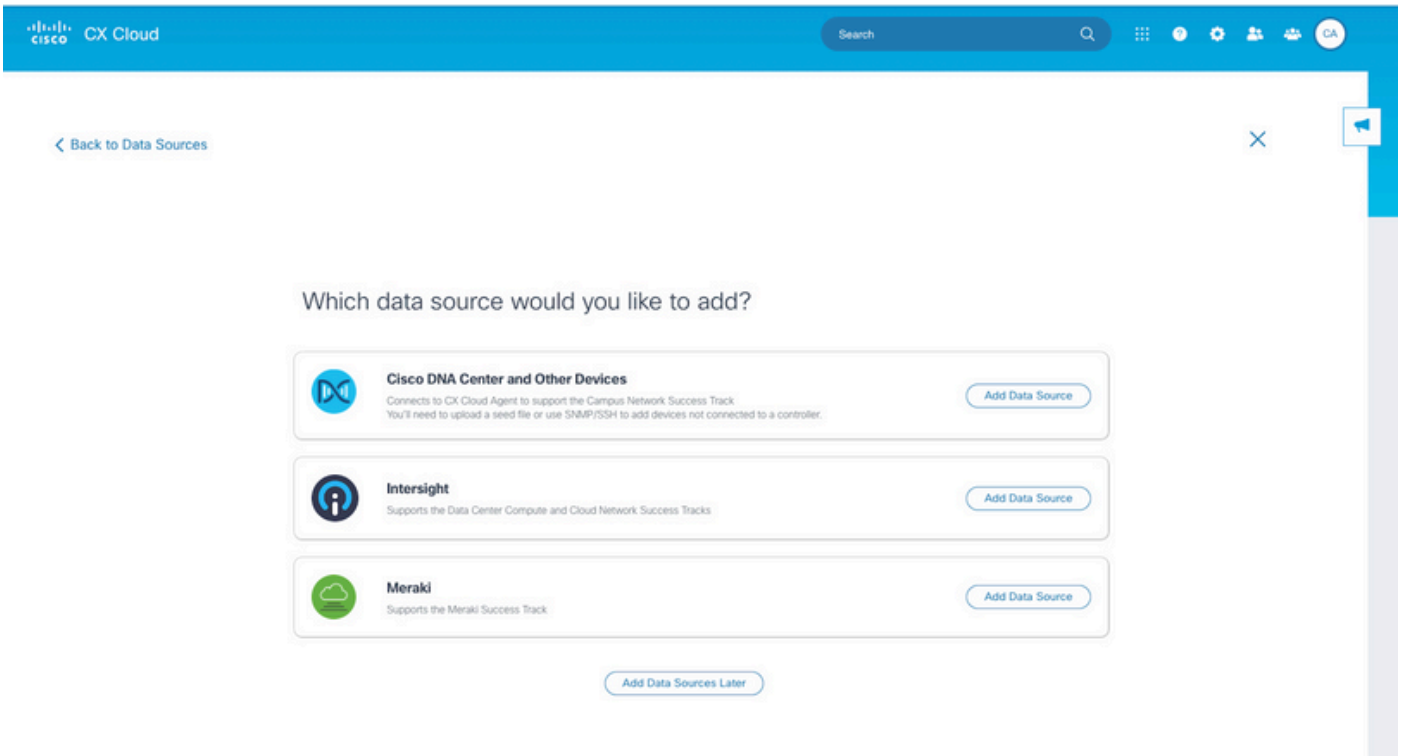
cisco CX Cloud

Search

CA

< Back to Data Sources

Which data source would you like to add?

Cisco DNA Center and Other Devices
Connects to CX Cloud Agent to support the Campus Network Success Track
You'll need to upload a seed file or use SNMP/SSH to add devices not connected to a controller.

Add Data Source

Intersight
Supports the Data Center Compute and Cloud Network Success Tracks

Add Data Source

Meraki
Supports the Meraki Success Track

Add Data Source

Add Data Sources Later